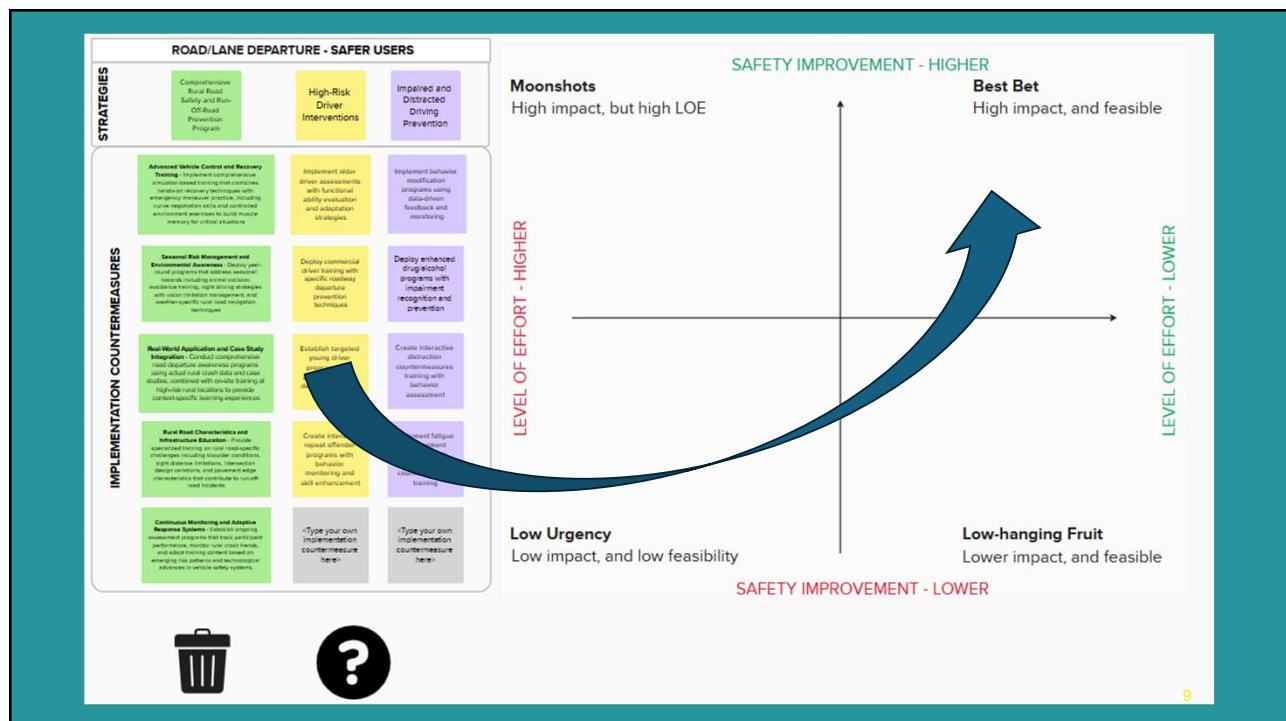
ROAD/LANE DEPARTURE - SAFER USERS

STRATEGIES

Comprehensive Rural Road Safety and Run-Off-Road Prevention Program

High-Risk Driver Interventions

Impaired and Distracted Driving Prevention

IMPLEMENTATION COUNTERMEASURES

Advanced Vehicle Control and Recovery Training - Implement comprehensive simulator-based training that combines hands-on recovery techniques with emergency maneuver practice, including curve negotiation skills and controlled environment exercises to build muscle memory for critical situations

Implement older driver assessments with functional ability evaluation and adaptation strategies

Implement behavior modification programs using data-driven feedback and monitoring

Seasonal Risk Management and Environmental Awareness - Deploy year-round programs that address seasonal hazards including animal collision avoidance training, night driving strategies with vision limitation management, and weather-specific rural road navigation techniques

Deploy commercial driver training with specific roadway departure prevention techniques

Deploy enhanced drug/alcohol programs with impairment recognition and prevention

Real-World Application and Case Study Integration - Conduct comprehensive road departure awareness programs using actual rural crash data and case studies, combined with on-site training at high-risk rural locations to provide context-specific learning experiences

Establish targeted young driver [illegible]

Create interactive distraction countermeasures training with behavior assessment

Rural Road Characteristics and Infrastructure Education - Provide specialized training on rural road-specific challenges including shoulder conditions, sight distance limitations, intersection design variations, and pavement edge characteristics that contribute to run-off-road incidents

Create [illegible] repeat offender programs with behavior monitoring and skill enhancement

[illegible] fatigue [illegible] training

Continuous Monitoring and Adaptive Response Systems - Establish ongoing assessment programs that track participant performance, monitor rural crash trends, and adapt training content based on emerging risk patterns and technological advances in vehicle safety systems.

<Type your own implementation countermeasure here>

<Type your own implementation countermeasure here>

SAFETY IMPROVEMENT - HIGHER

Moonshots
High impact, but high LOE

Best Bet
High impact, and feasible

LEVEL OF EFFORT - HIGHER

LEVEL OF EFFORT - LOWER

Low Urgency
Low impact, and low feasibility

Low-hanging Fruit
Lower impact, and feasible

SAFETY IMPROVEMENT - LOWER

9